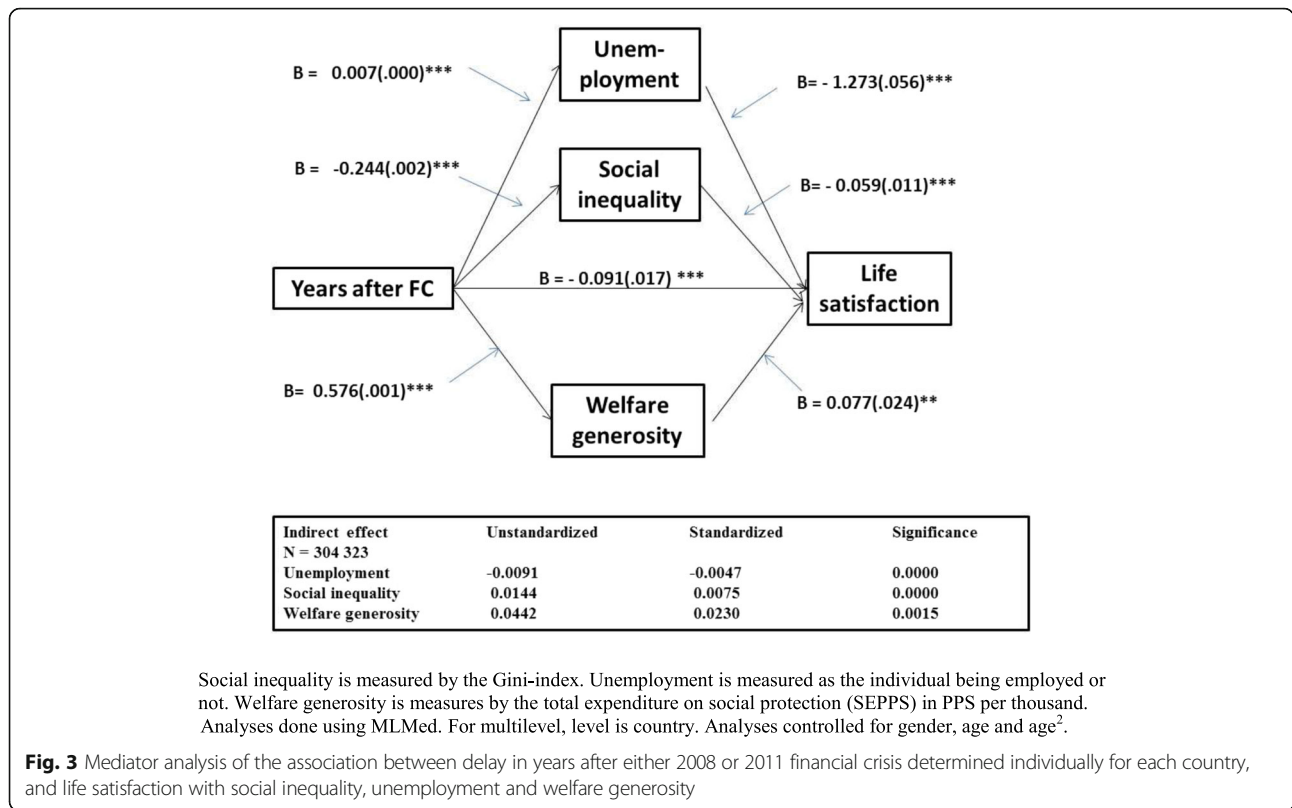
B = 0.007(.000)***

Unemployment

B= - 1.273(.056)***

B = -0.244(.002)***

Social inequality

B= - 0.059(.011)***

Years after FC

B = - 0.091(.017) ***

Life satisfaction

B= 0.576(.001)***

Welfare generosity

B = 0.077(.024)**

| Indirect effect N = 304 323 | Unstandardized | Standardized | Significance |
|---|---|---|---|
| Unemployment | -0.0091 | -0.0047 | 0.0000 |
| Social inequality | 0.0144 | 0.0075 | 0.0000 |
| Welfare generosity | 0.0442 | 0.0230 | 0.0015 |

Social inequality is measured by the Gini-index. Unemployment is measured as the individual being employed or not. Welfare generosity is measures by the total expenditure on social protection (SEPPS) in PPS per thousand. Analyses done using MLMed. For multilevel, level is country. Analyses controlled for gender, age and age$^2$.

**Fig. 3** Mediator analysis of the association between delay in years after either 2008 or 2011 financial crisis determined individually for each country, and life satisfaction with social inequality, unemployment and welfare generosity